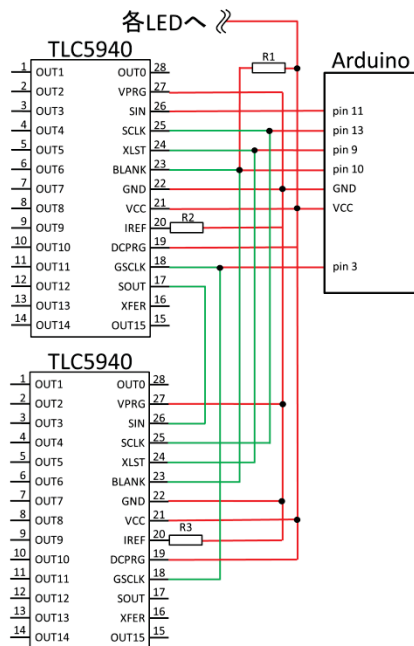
各LEDへ

TLC5940

| | | | |
|---|---|---|---|
| 1 | OUT1 | OUT0 | 28 |
| 2 | OUT2 | VPRG | 27 |
| 3 | OUT3 | SIN | 26 |
| 4 | OUT4 | SCLK | 25 |
| 5 | OUT5 | XLST | 24 |
| 6 | OUT6 | BLANK | 23 |
| 7 | OUT7 | GND | 22 |
| 8 | OUT8 | VCC | 21 |
| 9 | OUT9 | IREF | 20 |
| 10 | OUT10 | DCPRG | 19 |
| 11 | OUT11 | GSCLK | 18 |
| 12 | OUT12 | SOUT | 17 |
| 13 | OUT13 | XFER | 16 |
| 14 | OUT14 | OUT15 | 15 |

R1

R2

Arduino

pin 11
pin 13
pin 9
pin 10
GND
VCC
pin 3

TLC5940

| | | | |
|---|---|---|---|
| 1 | OUT1 | OUT0 | 28 |
| 2 | OUT2 | VPRG | 27 |
| 3 | OUT3 | SIN | 26 |
| 4 | OUT4 | SCLK | 25 |
| 5 | OUT5 | XLST | 24 |
| 6 | OUT6 | BLANK | 23 |
| 7 | OUT7 | GND | 22 |
| 8 | OUT8 | VCC | 21 |
| 9 | OUT9 | IREF | 20 |
| 10 | OUT10 | DCPRG | 19 |
| 11 | OUT11 | GSCLK | 18 |
| 12 | OUT12 | SOUT | 17 |
| 13 | OUT13 | XFER | 16 |
| 14 | OUT14 | OUT15 | 15 |

R3